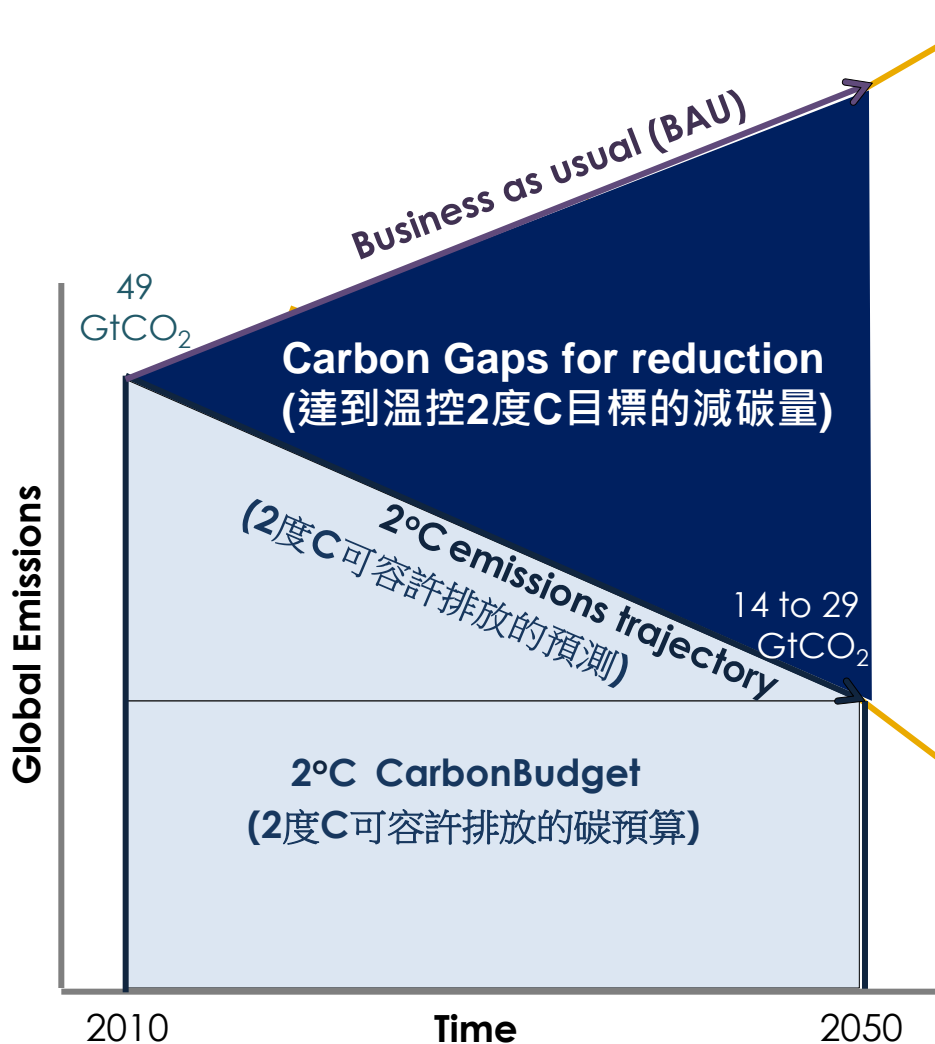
Business as usual (BAU)

49 $GtCO_2$

Carbon Gaps for reduction
(達到溫控2度C目標的減碳量)

2°C emissions trajectory
(2度C可容許排放的預測)

14 to 29 $GtCO_2$

Global Emissions

2°C CarbonBudget
(2度C可容許排放的碳預算)

2010
Time
2050